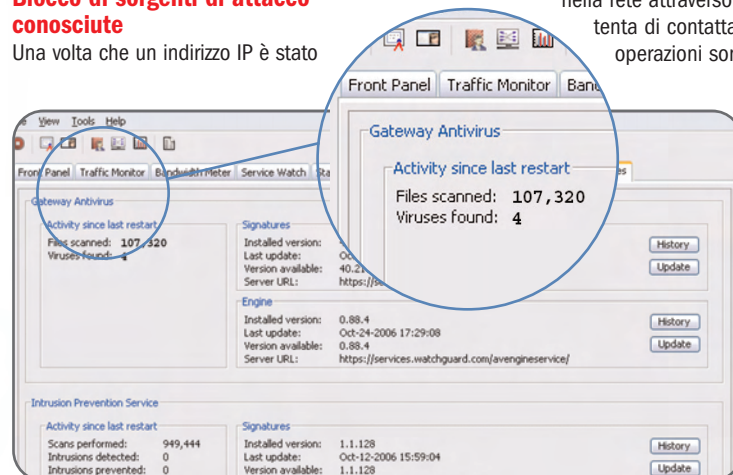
Blocco di sorgenti di attacco conosciute

Una volta che un indirizzo IP è stato

nella rete attraverso

tenta di contatta

operazioni sor

View Tools Help

Front Panel Traffic Monitor Bandwidth Meter Service Watch Sta

Front Panel Traffic Monitor Band

Gateway Antivirus

Activity since last restart

Files scanned: 107,320

Viruses found: 4

Gateway Antivirus

Activity since last restart

Files scanned: 107,320

Viruses found: 4

Signatures

Installed version:

Last update: Oc

Version available: 40.2

Server URL: https://se

History

Update

Engine

Installed version: 0.88.4

Last update: Oct-24-2006 17:29:08

Version available: 0.88.4

Server URL: https://services.watchguard.com/avengineservice/

History

Update

Intrusion Prevention Service

Activity since last restart

Scans performed: 949,444

Intrusions detected: 0

Intrusions prevented: 0

Signatures

Installed version: 1.1.128

Last update: Oct-12-2006 15:59:04

Version available: 1.1.128

History

Update